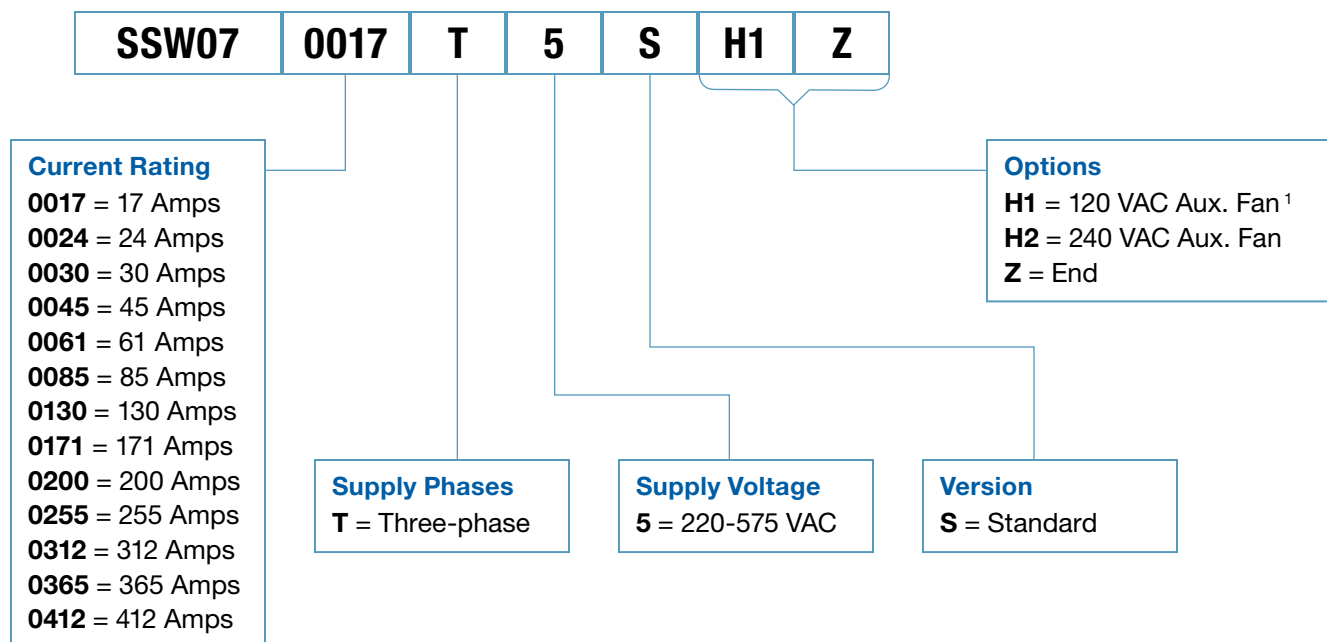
| SSW07 | 0017 | T | 5 | S | H1 | Z |
|---|---|---|---|---|---|---|

Current Rating
0017 = 17 Amps
0024 = 24 Amps
0030 = 30 Amps
0045 = 45 Amps
0061 = 61 Amps
0085 = 85 Amps
0130 = 130 Amps
0171 = 171 Amps
0200 = 200 Amps
0255 = 255 Amps
0312 = 312 Amps
0365 = 365 Amps
0412 = 412 Amps

Supply Phases
T = Three-phase

Supply Voltage
5 = 220-575 VAC

Version
S = Standard

Options
H1 = 120 VAC Aux. Fan $^1$
H2 = 240 VAC Aux. Fan
Z = End